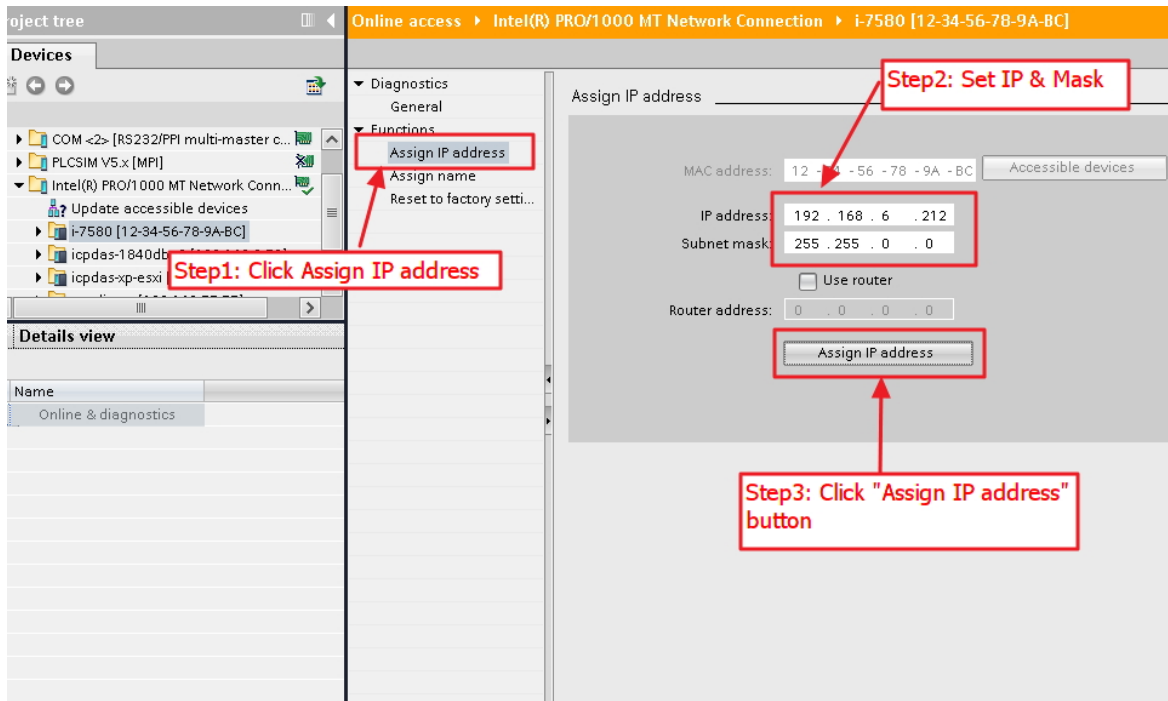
oject tree

Devices

COM <2> [RS232/PPI multi-master c...

PLCSIM V5.x [MPI]

Intel(R) PRO/1000 MT Network Conn...

Update accessible devices

i-7580 [12-34-56-78-9A-BC]

icpdas-1840db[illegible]

icpdas-xp-esxi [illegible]

Step1: Click Assign IP address

Details view

Name

Online & diagnostics

Online access ▸ Intel(R) PRO/1000 MT Network Connection ▸ i-7580 [12-34-56-78-9A-BC]

Diagnostics

General

Functions

Assign IP address

Assign name

Reset to factory setti...

Assign IP address

Step2: Set IP & Mask

MAC address: 12 - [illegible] - 56 - 78 - 9A - BC

Accessible devices

IP address: 192 . 168 . 6 . 212

Subnet mask: 255 . 255 . 0 . 0

Use router

Router address: 0 . 0 . 0 . 0

Assign IP address

Step3: Click "Assign IP address" button